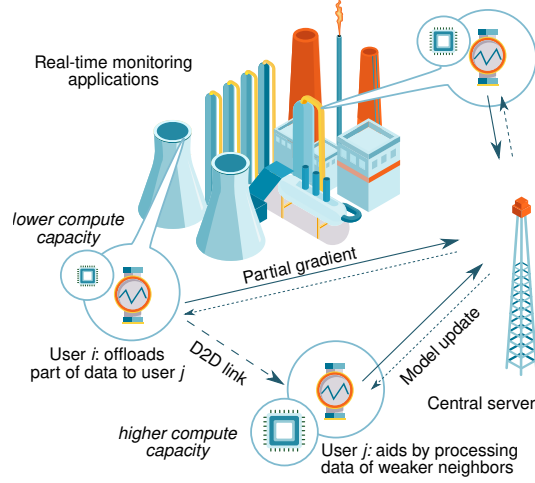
Real-time monitoring applications

lower compute capacity

Partial gradient

User $i$: offloads part of data to user $j$

D2D link

Model update

Central server

higher compute capacity

User $j$: aids by processing data of weaker neighbors